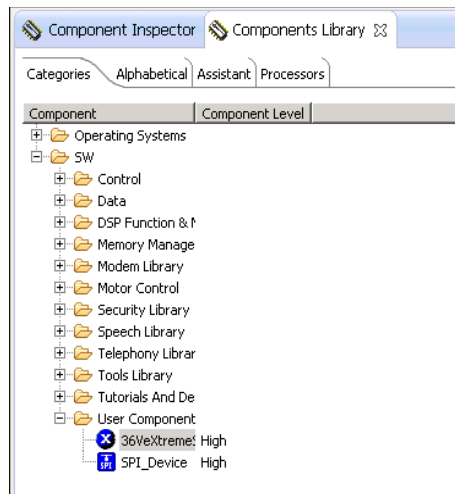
Component Inspector Components Library ☒

Categories Alphabetical Assistant Processors

| Component | Component Level |
|---|---|
| Operating Systems | |
| SW | |
| Control | |
| Data | |
| DSP Function & I | |
| Memory Manage | |
| Modem Library | |
| Motor Control | |
| Security Library | |
| Speech Library | |
| Telephony Librar | |
| Tools Library | |
| Tutorials And De | |
| User Component | |
| 36VeXtreme! | High |
| SPI_Device | High |

SPI